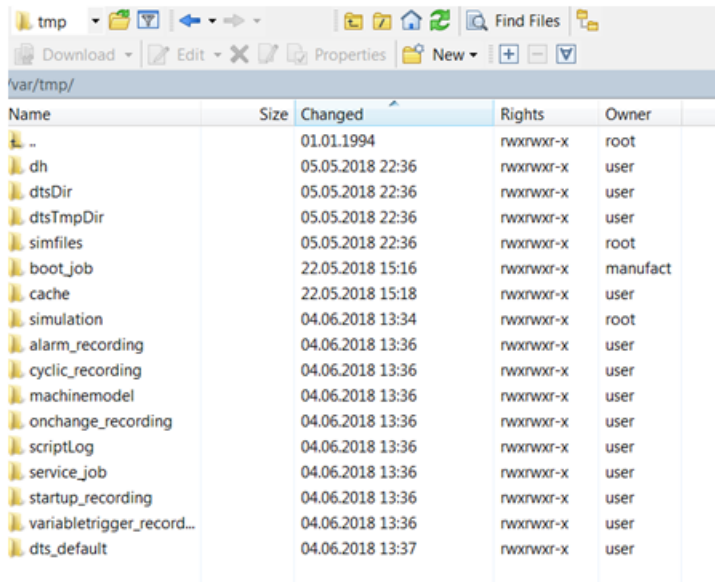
tmp

Find Files

Download Edit Properties New

/var/tmp/

| Name | Size | Changed | Rights | Owner |
|---|---|---|---|---|
| .. | | 01.01.1994 | rwxrwxr-x | root |
| dh | | 05.05.2018 22:36 | rwxrwxr-x | user |
| dtsDir | | 05.05.2018 22:36 | rwxrwxr-x | user |
| dtsTmpDir | | 05.05.2018 22:36 | rwxrwxr-x | user |
| simfiles | | 05.05.2018 22:36 | rwxrwxr-x | root |
| boot_job | | 22.05.2018 15:16 | rwxrwxr-x | manufact |
| cache | | 22.05.2018 15:18 | rwxrwxr-x | user |
| simulation | | 04.06.2018 13:34 | rwxrwxr-x | root |
| alarm_recording | | 04.06.2018 13:36 | rwxrwxr-x | user |
| cyclic_recording | | 04.06.2018 13:36 | rwxrwxr-x | user |
| machinemodel | | 04.06.2018 13:36 | rwxrwxr-x | user |
| onchange_recording | | 04.06.2018 13:36 | rwxrwxr-x | user |
| scriptLog | | 04.06.2018 13:36 | rwxrwxr-x | user |
| service_job | | 04.06.2018 13:36 | rwxrwxr-x | user |
| startup_recording | | 04.06.2018 13:36 | rwxrwxr-x | user |
| variabletrigger_record... | | 04.06.2018 13:36 | rwxrwxr-x | user |
| dts_default | | 04.06.2018 13:37 | rwxrwxr-x | user |